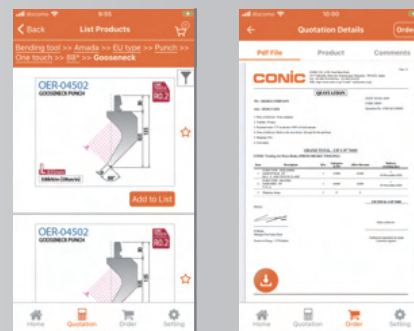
9:55

Back List Products

Bending tool >> Amada >> EU type >> Punch >> One touch >> 88° >> Gooseneck

OER-04502
GOOSENECK PUNCH
R0.2

Add to List

OER-04502
GOOSENECK PUNCH

Home Quotation Order Setting

10:00

Quotation Details Order

Pdf File Product Comments

CONIC

QUOTATION

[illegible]

Home Quotation Order Setting